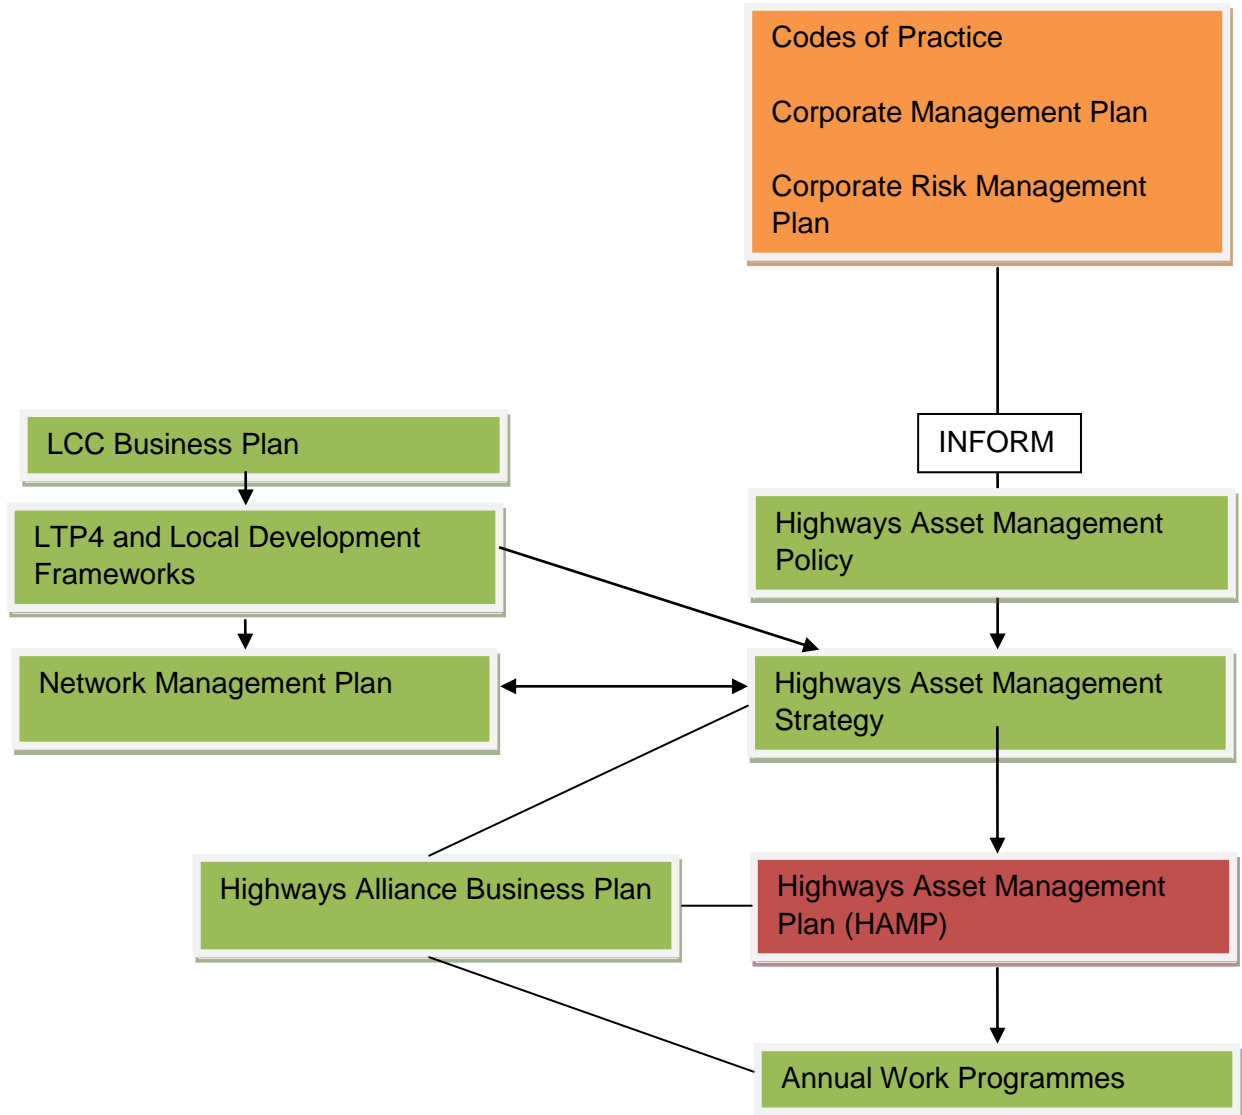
Codes of Practice

Corporate Management Plan

Corporate Risk Management Plan

INFORM

LCC Business Plan

LTP4 and Local Development Frameworks

Network Management Plan

Highways Asset Management Policy

Highways Asset Management Strategy

Highways Alliance Business Plan

Highways Asset Management Plan (HAMP)

Annual Work Programmes